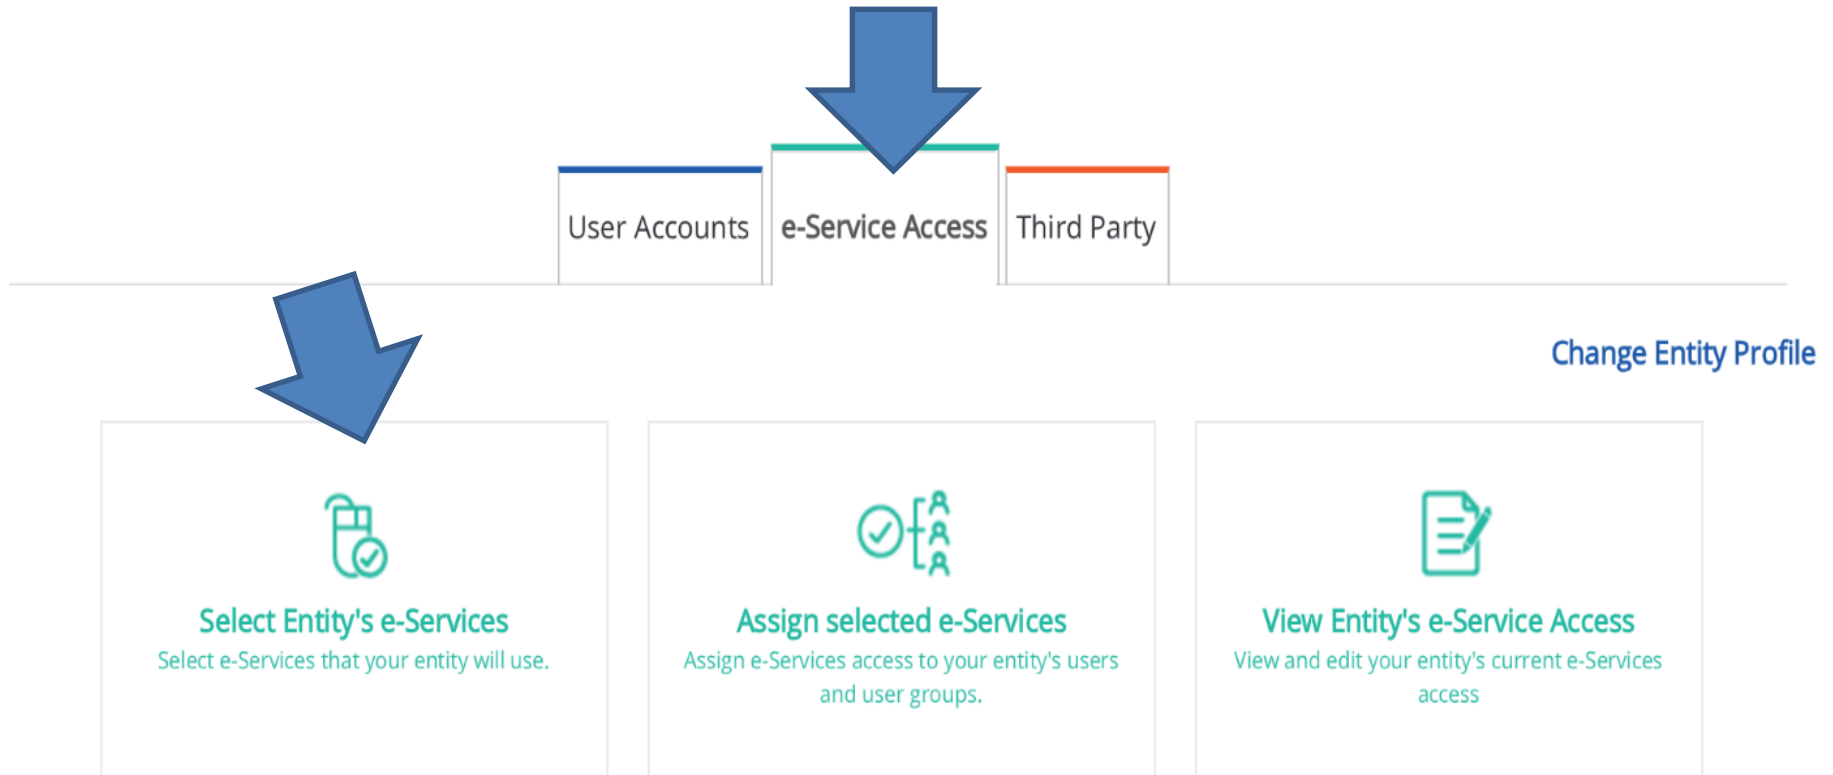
User Accounts
e-Service Access
Third Party

Change Entity Profile

Select Entity's e-Services
Select e-Services that your entity will use.

Assign selected e-Services
Assign e-Services access to your entity's users and user groups.

View Entity's e-Service Access
View and edit your entity's current e-Services access